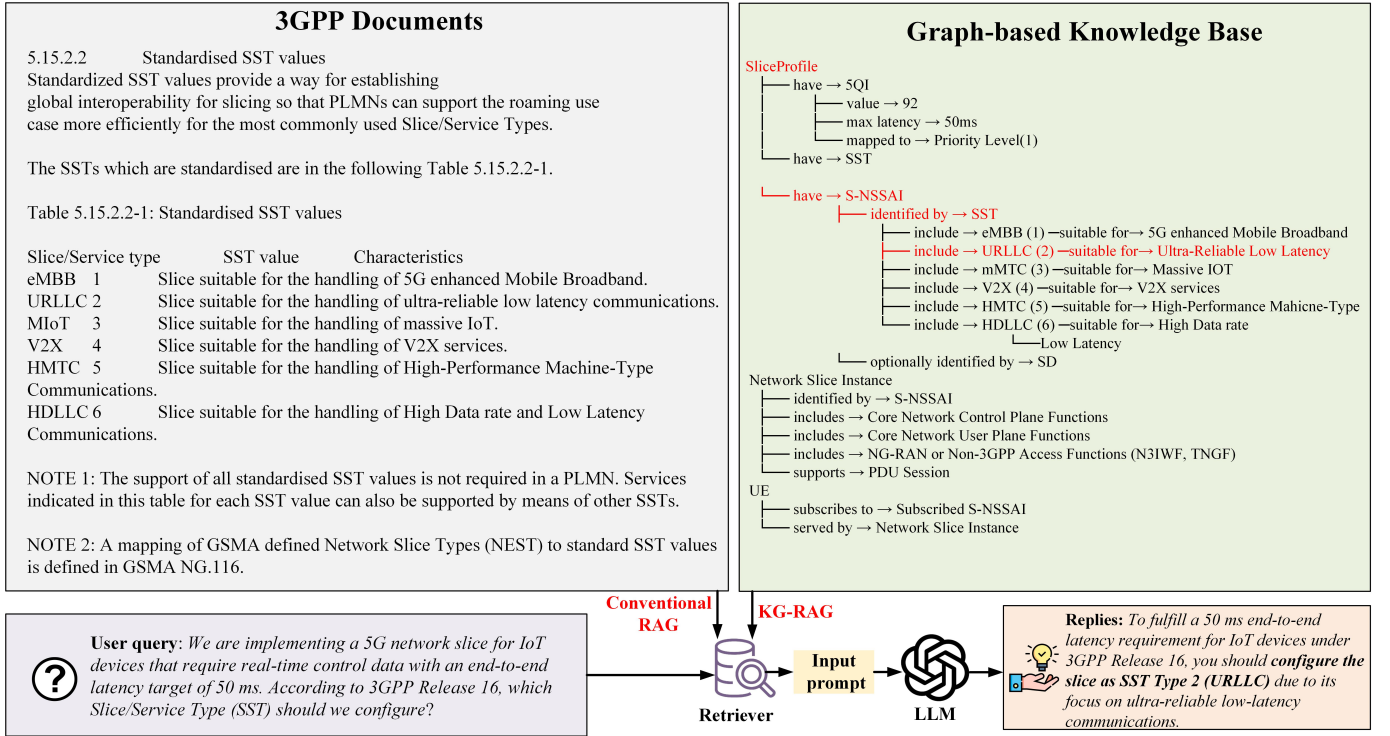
3GPP Documents

5.15.2.2 Standardised SST values
Standardized SST values provide a way for establishing global interoperability for slicing so that PLMNs can support the roaming use case more efficiently for the most commonly used Slice/Service Types.

The SSTs which are standardised are in the following Table 5.15.2.2-1.

Table 5.15.2.2-1: Standardised SST values

| Slice/Service type | SST value | Characteristics |
|---|---|---|
| eMBB | 1 | Slice suitable for the handling of 5G enhanced Mobile Broadband. |
| URLLC | 2 | Slice suitable for the handling of ultra-reliable low latency communications. |
| MIoT | 3 | Slice suitable for the handling of massive IoT. |
| V2X | 4 | Slice suitable for the handling of V2X services. |
| HMTC | 5 | Slice suitable for the handling of High-Performance Machine-Type Communications. |
| HDLLC | 6 | Slice suitable for the handling of High Data rate and Low Latency Communications. |

NOTE 1: The support of all standardised SST values is not required in a PLMN. Services indicated in this table for each SST value can also be supported by means of other SSTs.

NOTE 2: A mapping of GSMA defined Network Slice Types (NEST) to standard SST values is defined in GSMA NG.116.

Graph-based Knowledge Base

SliceProfile
├── have → 5QI
│ ├── value → 92
│ ├── max latency → 50ms
│ └── mapped to → Priority Level(1)
├── have → SST
└── have → S-NSSAI
├── identified by → SST
├── include → eMBB (1) —suitable for→ 5G enhanced Mobile Broadband
├── include → URLLC (2) —suitable for→ Ultra-Reliable Low Latency
├── include → mMTC (3) —suitable for→ Massive IOT
├── include → V2X (4) —suitable for→ V2X services
├── include → HMTC (5) —suitable for→ High-Performance Mahicne-Type
└── include → HDLLC (6) —suitable for→ High Data rate
└── Low Latency
└── optionally identified by → SD
Network Slice Instance
├── identified by → S-NSSAI
├── includes → Core Network Control Plane Functions
├── includes → Core Network User Plane Functions
├── includes → NG-RAN or Non-3GPP Access Functions (N3IWF, TNGF)
└── supports → PDU Session
UE
├── subscribes to → Subscribed S-NSSAI
└── served by → Network Slice Instance

Conventional RAG
KG-RAG

User query: We are implementing a 5G network slice for IoT devices that require real-time control data with an end-to-end latency target of 50 ms. According to 3GPP Release 16, which Slice/Service Type (SST) should we configure?

Retriever
Input prompt
LLM

Replies: To fulfill a 50 ms end-to-end latency requirement for IoT devices under 3GPP Release 16, you should configure the slice as SST Type 2 (URLLC) due to its focus on ultra-reliable low-latency communications.